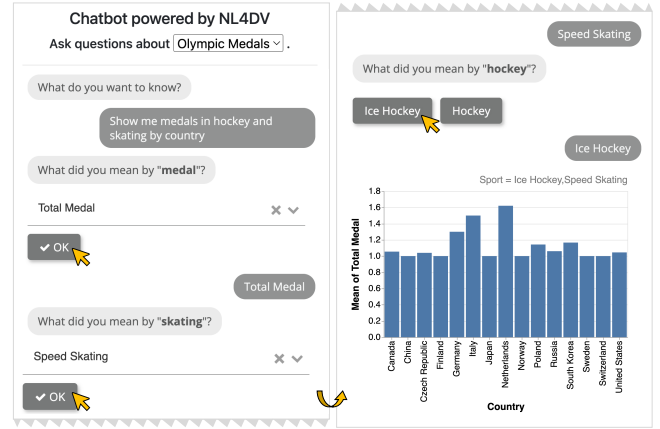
Chatbot powered by NL4DV

Ask questions about Olympic Medals .

What do you want to know?

Show me medals in hockey and skating by country

What did you mean by "**medal**"?

Total Medal

✔ OK

Total Medal

What did you mean by "**skating**"?

Speed Skating

✔ OK

Speed Skating

What did you mean by "**hockey**"?

Ice Hockey

Hockey

Ice Hockey

Sport = Ice Hockey,Speed Skating

Mean of Total Medal

1.8
1.6
1.4
1.2
1.0
0.8
0.6
0.4
0.2
0.0

Canada
China
Czech Republic
Finland
Germany
Italy
Japan
Netherlands
Norway
Poland
Russia
South Korea
Sweden
Switzerland
United States

Country